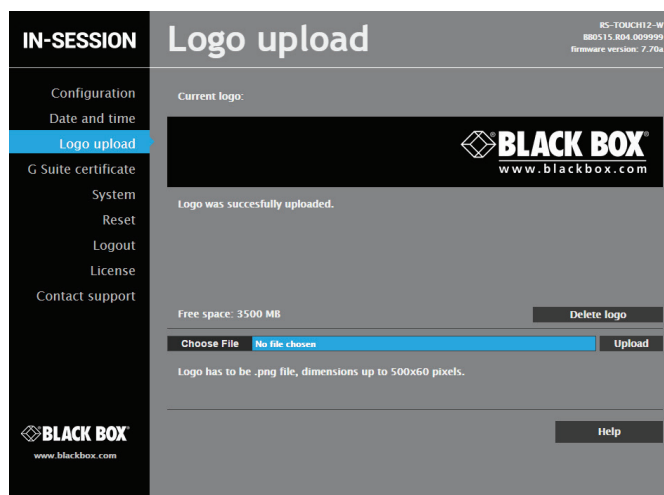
IN-SESSION

Logo upload

RS-TOUCH12-W
880515.R04.009999
firmware version: 7.70a

Configuration
Date and time
Logo upload
G Suite certificate
System
Reset
Logout
License
Contact support

Current logo:

BLACK BOX
www.blackbox.com

Logo was succesfully uploaded.

Free space: 3500 MB

Delete logo

Choose File
No file chosen
Upload

Logo has to be .png file, dimensions up to 500x60 pixels.

Help

BLACK BOX
www.blackbox.com